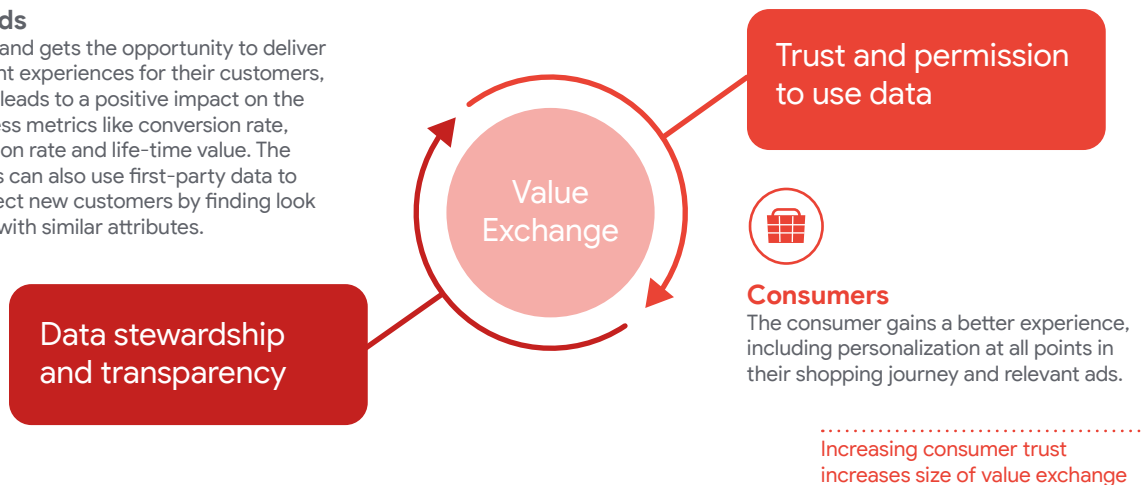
ds
and gets the opportunity to deliver nt experiences for their customers, leads to a positive impact on the ess metrics like conversion rate, on rate and life-time value. The s can also use first-party data to ect new customers by finding look with similar attributes.

Trust and permission to use data

Value Exchange

Data stewardship and transparency

Consumers
The consumer gains a better experience, including personalization at all points in their shopping journey and relevant ads.

Increasing consumer trust increases size of value exchange